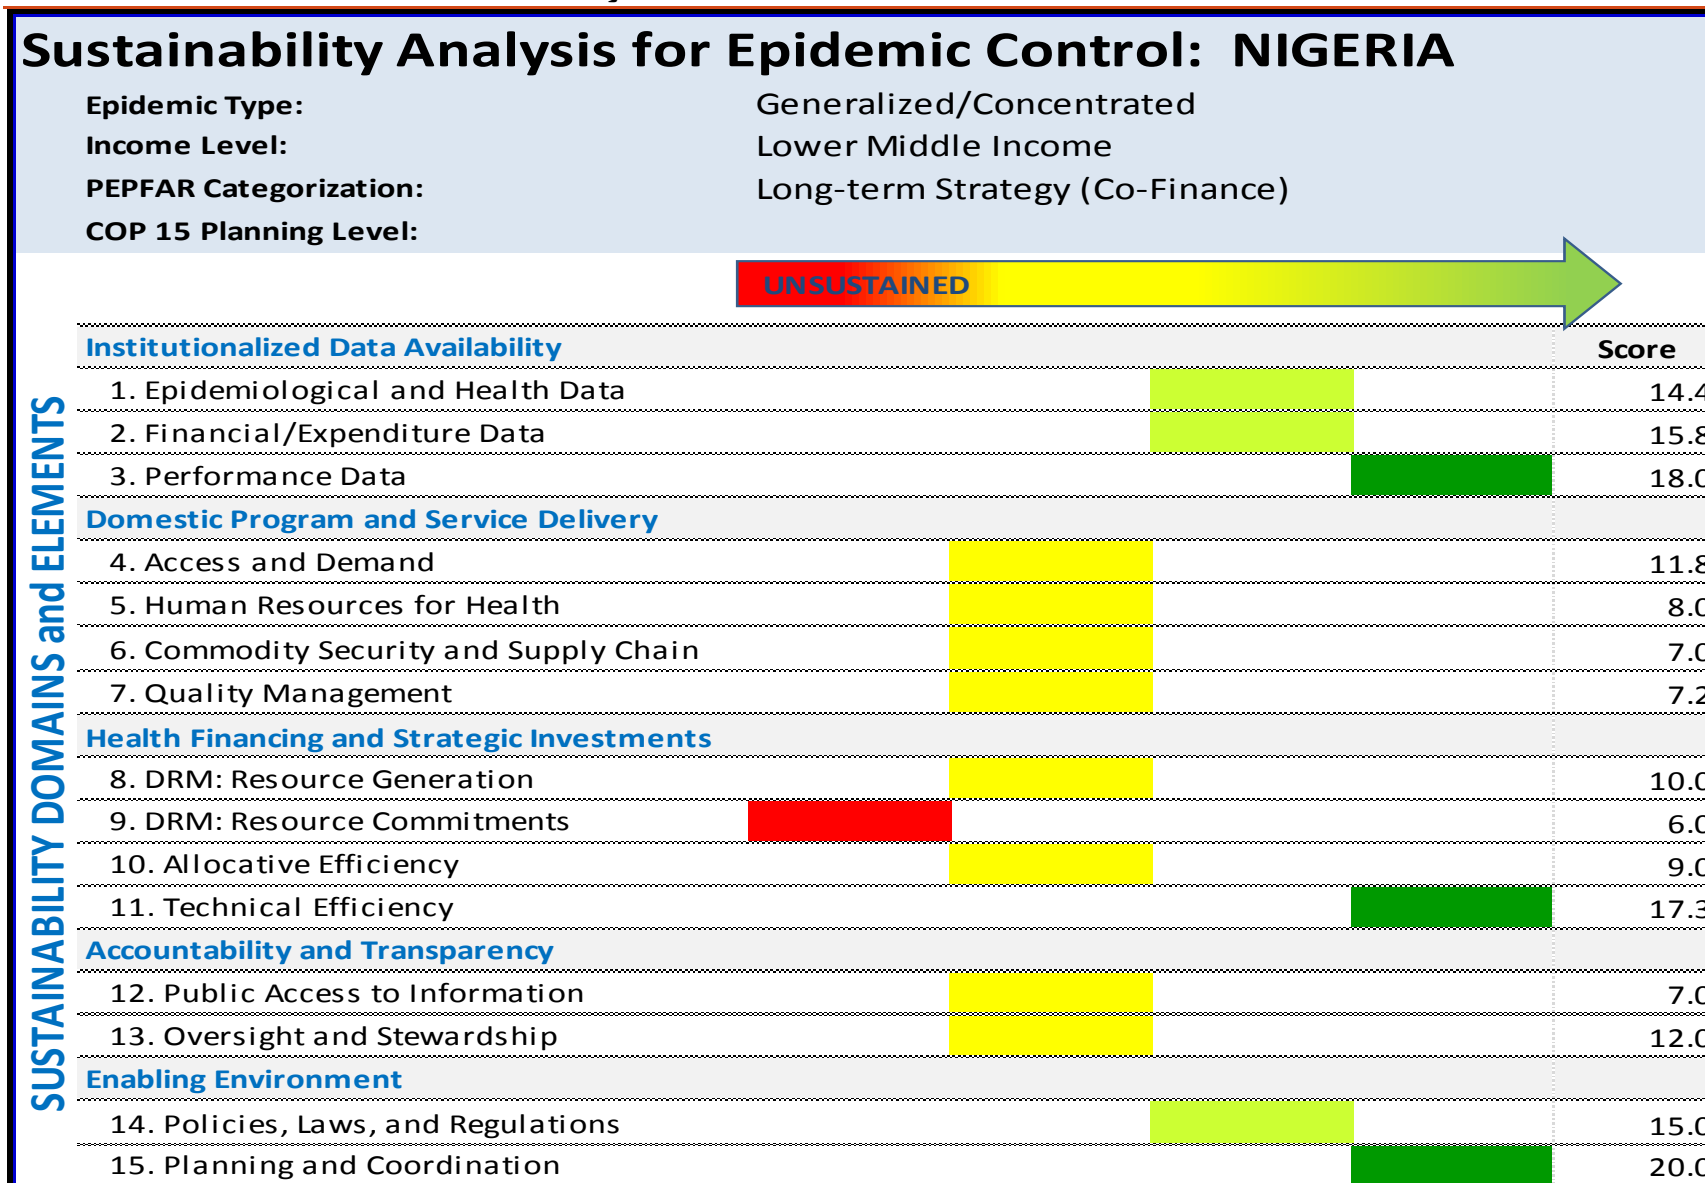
Sustainability Analysis for Epidemic Control: NIGERIA

| | |
|---|---|
| Epidemic Type: | Generalized/Concentrated |
| Income Level: | Lower Middle Income |
| PEPFAR Categorization: | Long-term Strategy (Co-Finance) |
| COP 15 Planning Level: | |

UNSUSTAINED

SUSTAINABILITY DOMAINS and ELEMENTS

| | Score |
|---|---|
| Institutionalized Data Availability | |
| 1. Epidemiological and Health Data | 14.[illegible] |
| 2. Financial/Expenditure Data | 15.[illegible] |
| 3. Performance Data | 18.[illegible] |
| Domestic Program and Service Delivery | |
| 4. Access and Demand | 11.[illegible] |
| 5. Human Resources for Health | 8.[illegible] |
| 6. Commodity Security and Supply Chain | 7.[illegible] |
| 7. Quality Management | 7.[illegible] |
| Health Financing and Strategic Investments | |
| 8. DRM: Resource Generation | 10.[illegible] |
| 9. DRM: Resource Commitments | 6.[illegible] |
| 10. Allocative Efficiency | 9.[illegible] |
| 11. Technical Efficiency | 17.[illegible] |
| Accountability and Transparency | |
| 12. Public Access to Information | 7.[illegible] |
| 13. Oversight and Stewardship | 12.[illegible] |
| Enabling Environment | |
| 14. Policies, Laws, and Regulations | 15.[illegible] |
| 15. Planning and Coordination | 20.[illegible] |